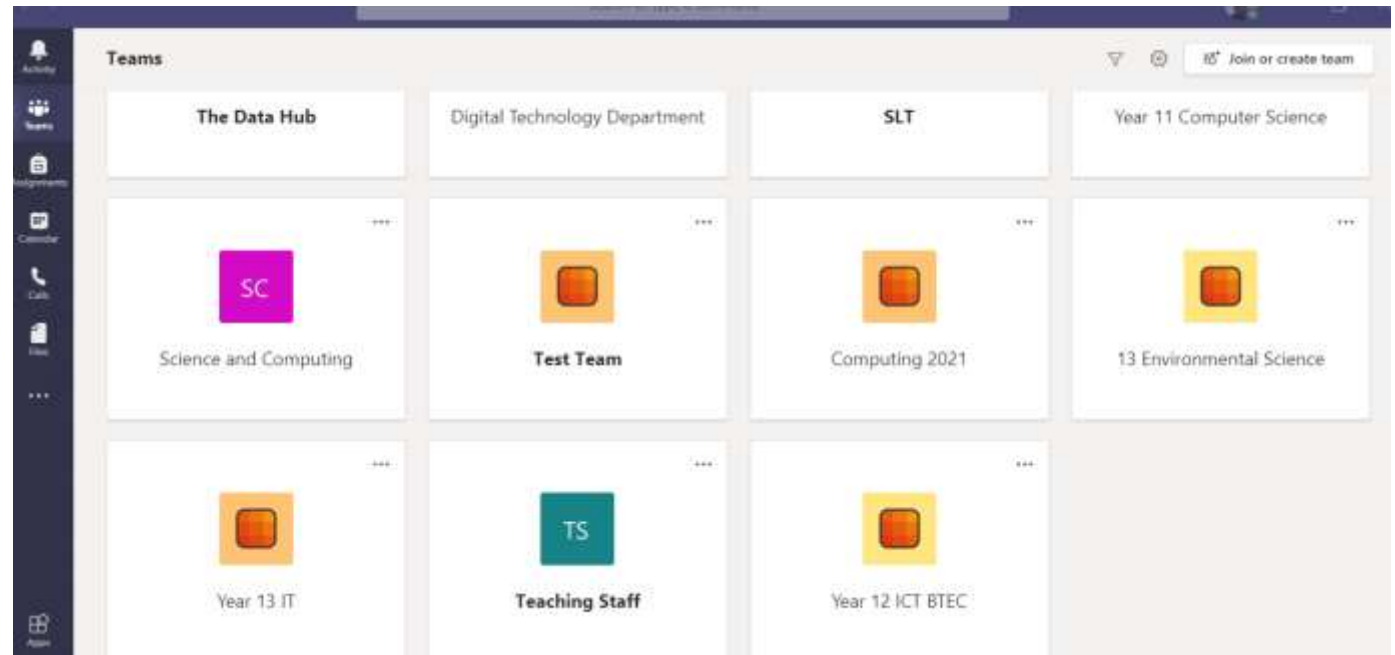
Activity
Teams
Assignments
Calendar
Calls
Files
...
Apps

Teams

Join or create team

The Data Hub

Digital Technology Department

SLT

Year 11 Computer Science

...
SC
Science and Computing

...
Test Team

...
Computing 2021

...
13 Environmental Science

...
Year 13 IT

...
TS
Teaching Staff

...
Year 12 ICT BTEC